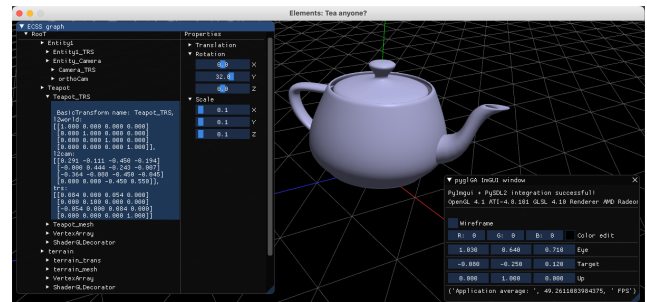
Elements: Tea anyone?

ECSS graph

Root
Entity1
Entity1_TRS
Entity_Camera
Camera_TRS
orthoCam
Teapot
Teapot_TRS

BasicTransform name: Teapot_TRS,
l2world:
[[1.000 0.000 0.000 0.000]
[0.000 1.000 0.000 0.000]
[0.000 0.000 1.000 0.000]
[0.000 0.000 0.000 1.000]],
l2cam:
[[0.291 -0.111 -0.450 -0.194]
[-0.000 0.444 -0.243 -0.007]
[-0.364 -0.088 -0.450 -0.045]
[0.000 0.000 -0.450 0.559]],
trs:
[[0.084 0.000 0.054 0.000]
[0.000 0.100 0.000 0.000]
[-0.054 0.000 0.084 0.000]
[0.000 0.000 0.000 1.000]]

Teapot_mesh
VertexArray
ShaderGLDecorator
terrain
terrain_trans
terrain_mesh
VertexArray
ShaderGLDecorator

Properties
Translation
Rotation
0.0 X
32.0 Y
0.0 Z
Scale
0.1 X
0.1 Y
0.1 Z

pyglGA ImGUI window
PyImgui + PySDL2 integration successful!
OpenGL 4.1 ATI-4.8.101 GLSL 4.10 Renderer AMD Radeon
Wireframe
R: 0 G: 0 B: 0 Color edit
1.030 0.640 0.710 Eye
-0.050 -0.250 0.120 Target
0.000 1.000 0.000 Up
('Application average: ', 49.2611083984375, ' FPS')